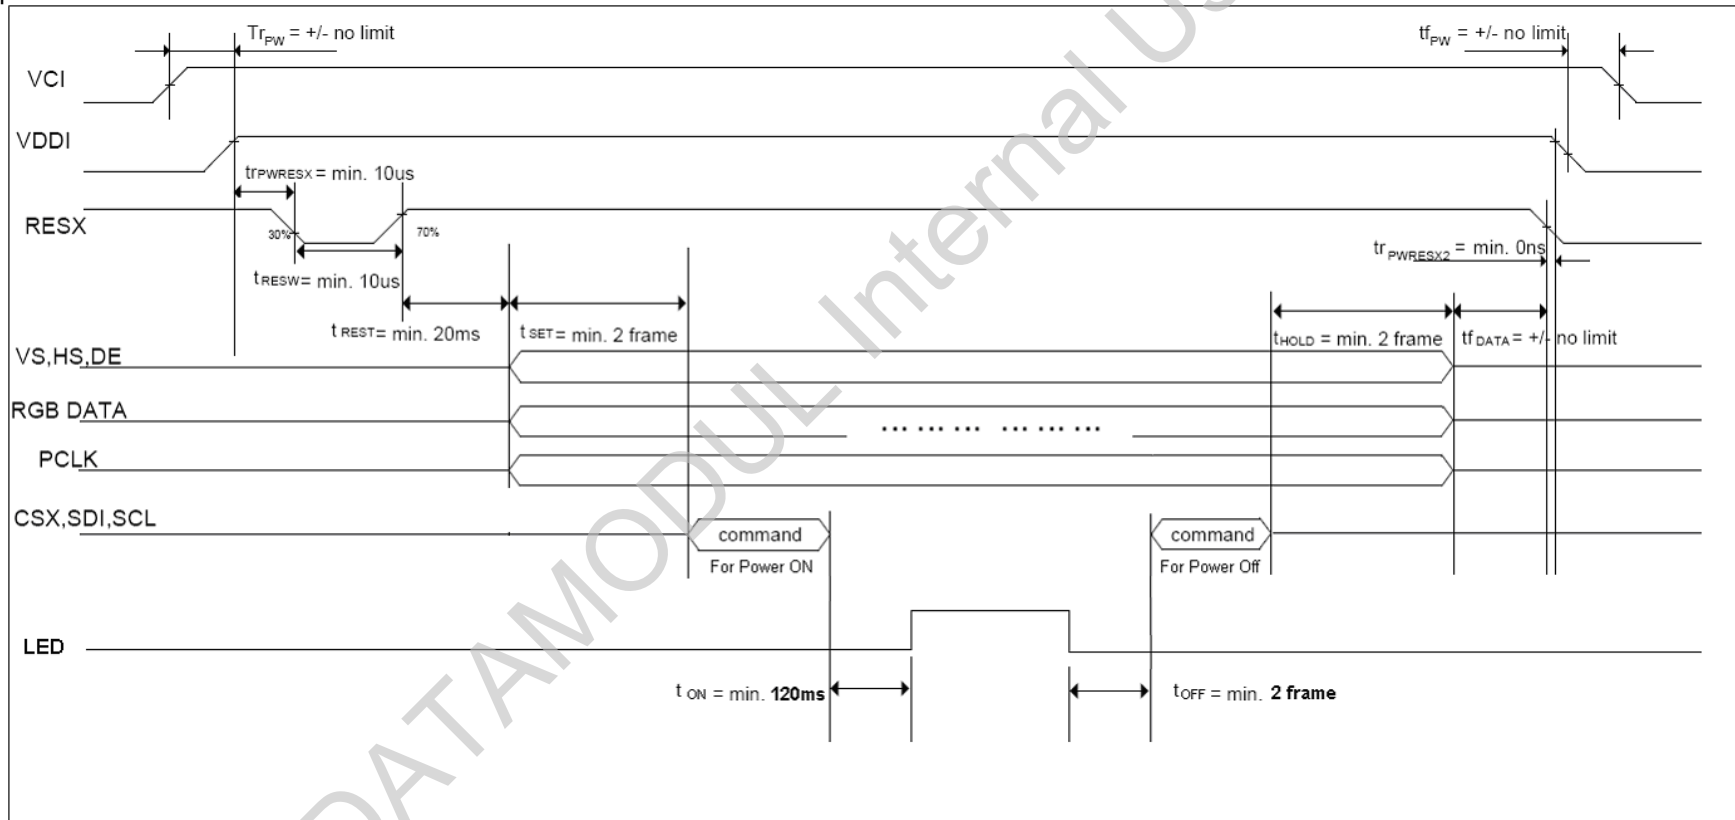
$Tr_{PW}$ = +/- no limit

$tf_{PW}$ = +/- no limit

VCI

VDDI

$tr_{PWRESX}$ = min. 10us

RESX

30%

70%

$tr_{PWRESX2}$ = min. 0ns

$t_{RESW}$= min. 10us

$t_{REST}$= min. 20ms

$t_{SET}$= min. 2 frame

$t_{HOLD}$ = min. 2 frame

$tf_{DATA}$= +/- no limit

VS,HS,DE

RGB DATA

… … … … … …

PCLK

CSX,SDI,SCL

command

For Power ON

command

For Power Off

LED

$t_{ON}$ = min. **120ms**

$t_{OFF}$ = min. **2 frame**

DATAMODUL Internal Use